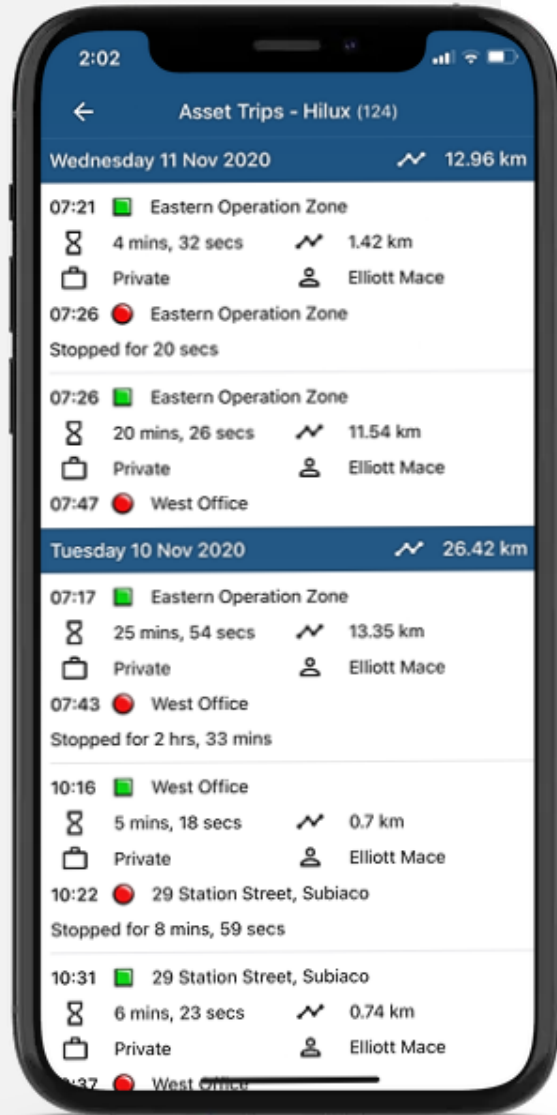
2:02

Asset Trips - Hilux (124)

Wednesday 11 Nov 2020 12.96 km

07:21 Eastern Operation Zone
4 mins, 32 secs 1.42 km
Private Elliott Mace
07:26 Eastern Operation Zone
Stopped for 20 secs

07:26 Eastern Operation Zone
20 mins, 26 secs 11.54 km
Private Elliott Mace
07:47 West Office

Tuesday 10 Nov 2020 26.42 km

07:17 Eastern Operation Zone
25 mins, 54 secs 13.35 km
Private Elliott Mace
07:43 West Office
Stopped for 2 hrs, 33 mins

10:16 West Office
5 mins, 18 secs 0.7 km
Private Elliott Mace
10:22 29 Station Street, Subiaco
Stopped for 8 mins, 59 secs

10:31 29 Station Street, Subiaco
6 mins, 23 secs 0.74 km
Private Elliott Mace
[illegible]:37 West Office